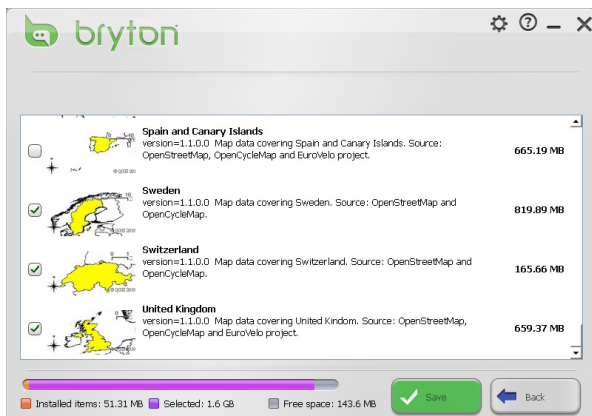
bryton

Spain and Canary Islands
version=1.1.0.0 Map data covering Spain and Canary Islands. Source: OpenStreetMap, OpenCycleMap and EuroVelo project.
665.19 MB

Sweden
version=1.1.0.0 Map data covering Sweden. Source: OpenStreetMap and OpenCycleMap.
819.89 MB

Switzerland
version=1.1.0.0 Map data covering Switzerland. Source: OpenStreetMap and OpenCycleMap.
165.66 MB

United Kingdom
version=1.1.0.0 Map data covering United Kindom. Source: OpenStreetMap, OpenCycleMap and EuroVelo project.
659.37 MB

Installed items: 51.31 MB Selected: 1.6 GB Free space: 143.6 MB

Save

Back